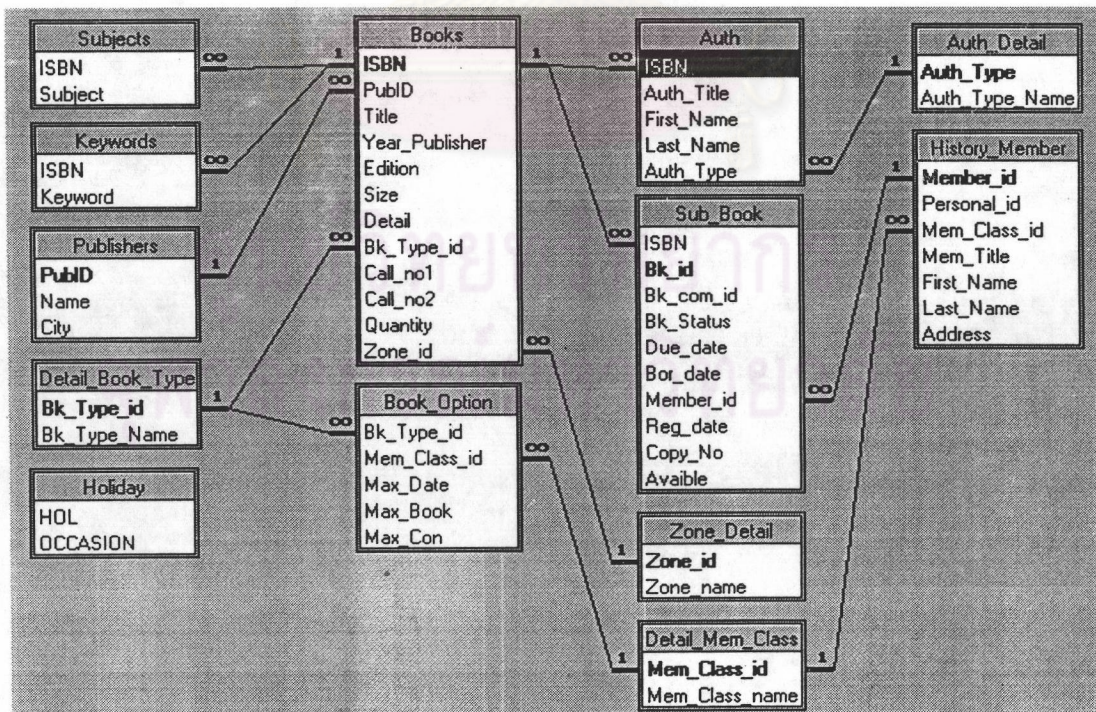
Subjects
ISBN
Subject

Keywords
ISBN
Keyword

Publishers
PubID
Name
City

Detail_Book_Type
Bk_Type_id
Bk_Type_Name

Holiday
HOL
OCCASION

Books
ISBN
PubID
Title
Year_Publisher
Edition
Size
Detail
Bk_Type_id
Call_no1
Call_no2
Quantity
Zone_id

Book_Option
Bk_Type_id
Mem_Class_id
Max_Date
Max_Book
Max_Con

Auth
ISBN
Auth_Title
First_Name
Last_Name
Auth_Type

Sub_Book
ISBN
Bk_id
Bk_com_id
Bk_Status
Due_date
Bor_date
Member_id
Reg_date
Copy_No
Avaible

Zone_Detail
Zone_id
Zone_name

Detail_Mem_Class
Mem_Class_id
Mem_Class_name

Auth_Detail
Auth_Type
Auth_Type_Name

History_Member
Member_id
Personal_id
Mem_Class_id
Mem_Title
First_Name
Last_Name
Address

1
∞
1
∞
1
∞
1
∞
∞
1
∞
∞
1
∞
1
∞
1
∞
1
∞
1